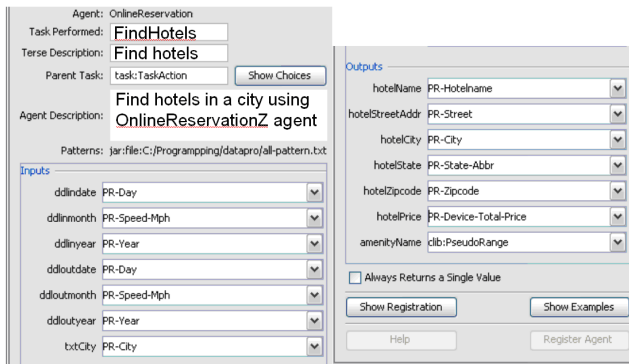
Agent: OnlineReservation

Task Performed: FindHotels

Terse Description: Find hotels

Parent Task: task:TaskAction

Show Choices

Agent Description: Find hotels in a city using OnlineReservationZ agent

Patterns: jar:file:C:/Programpping/datapro/all-pattern.txt

Inputs

| | |
|---|---|
| ddlindate | PR-Day |
| ddlinmonth | PR-Speed-Mph |
| ddlinyear | PR-Year |
| ddloutdate | PR-Day |
| ddloutmonth | PR-Speed-Mph |
| ddloutyear | PR-Year |
| txtCity | PR-City |

Outputs

| | |
|---|---|
| hotelName | PR-Hotelname |
| hotelStreetAddr | PR-Street |
| hotelCity | PR-City |
| hotelState | PR-State-Abbr |
| hotelZipcode | PR-Zipcode |
| hotelPrice | PR-Device-Total-Price |
| amenityName | clib:PseudoRange |

Always Returns a Single Value

Show Registration

Show Examples

Help

Register Agent